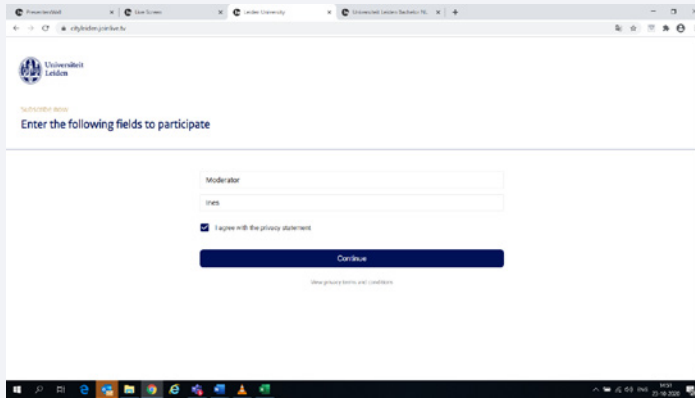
ProjectionWall
Live Screen
Leiden University
Universiteit Leiden Bachelor Pit
+
cityleiden.joinlive.tv

Universiteit Leiden

SUBSCRIBE HERE
Enter the following fields to participate

Moderator
Ines

I agree with the privacy statement

Continue

View privacy terms and conditions

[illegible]
23-10-2020